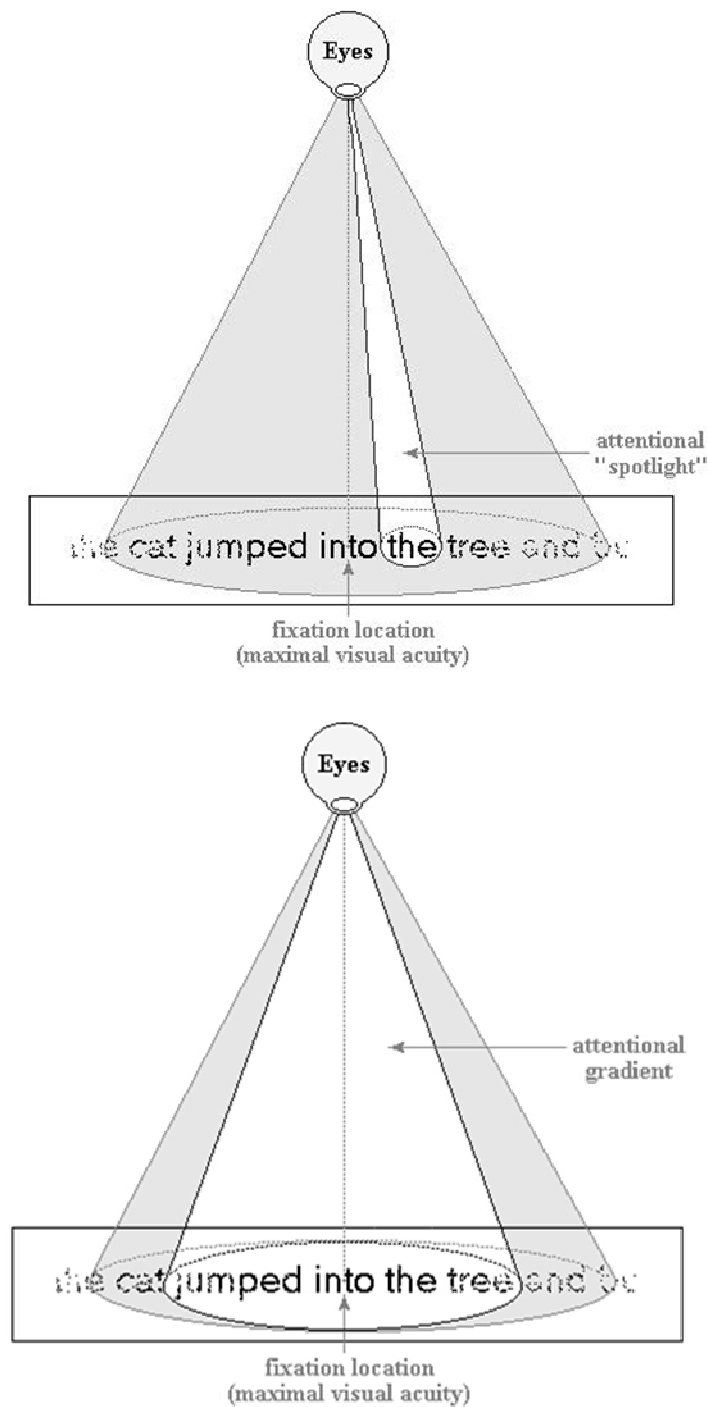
Eyes

attentional "spotlight"

the cat jumped into the tree and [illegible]

fixation location (maximal visual acuity)

Eyes

attentional gradient

the cat jumped into the tree and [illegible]

fixation location (maximal visual acuity)